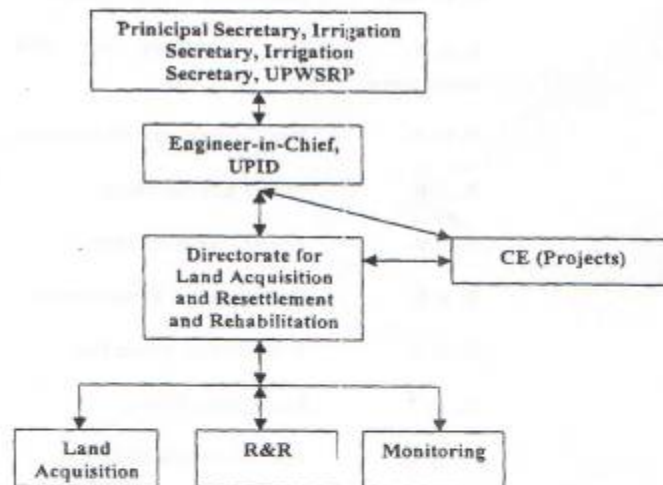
Principal Secretary, Irrigation
Secretary, Irrigation
Secretary, UPWSRP

Engineer-in-Chief, UPID

Directorate for Land Acquisition and Resettlement and Rehabilitation

CE (Projects)

Land Acquisition

R&R

Monitoring